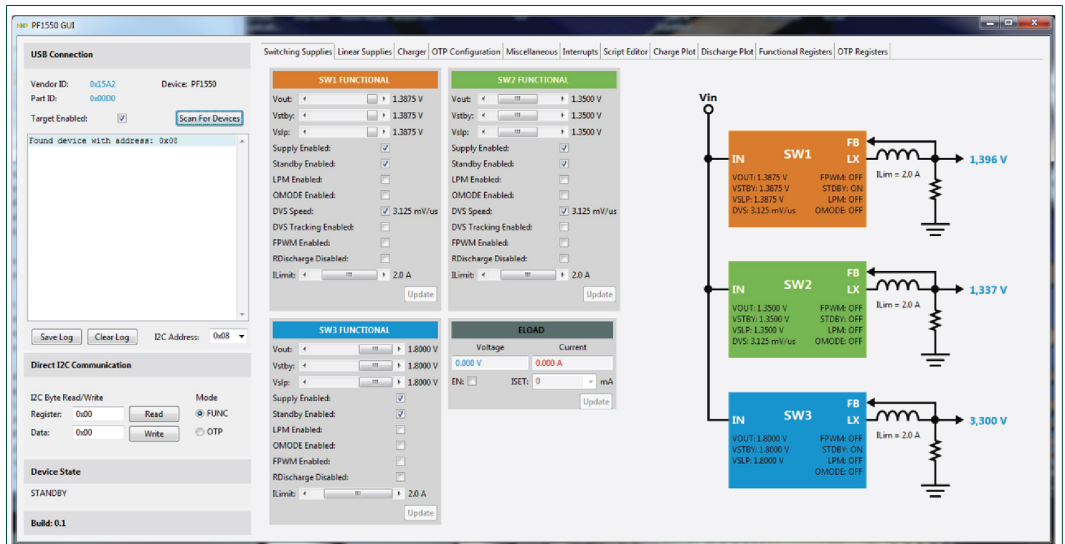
PF1550 GUI

USB Connection

Vendor ID: 0x15A2 Device: PF1550
Part ID: 0x00D0
Target Enabled: Scan For Devices

Found device with address: 0x08

Save Log Clear Log I2C Address: 0x08

Direct I2C Communication

I2C Byte Read/Write
Register: 0x00 Read
Data: 0x00 Write
Mode
FUNC
OTP

Device State

STANDBY

Build: 0.1

Switching Supplies | Linear Supplies | Charger | OTP Configuration | Miscellaneous | Interrupts | Script Editor | Charge Plot | Discharge Plot | Functional Registers | OTP Registers

SW1 FUNCTIONAL
Vout: 1.3875 V
Vstby: 1.3875 V
Vslp: 1.3875 V
Supply Enabled:
Standby Enabled:
LPM Enabled:
OMODE Enabled:
DVS Speed: 3.125 mV/us
DVS Tracking Enabled:
FPWM Enabled:
RDischarge Disabled:
ILimit: 2.0 A
Update

SW2 FUNCTIONAL
Vout: 1.3500 V
Vstby: 1.3500 V
Vslp: 1.3500 V
Supply Enabled:
Standby Enabled:
LPM Enabled:
OMODE Enabled:
DVS Speed: 3.125 mV/us
DVS Tracking Enabled:
FPWM Enabled:
RDischarge Disabled:
ILimit: 2.0 A
Update

SW3 FUNCTIONAL
Vout: 1.8000 V
Vstby: 1.8000 V
Vslp: 1.8000 V
Supply Enabled:
Standby Enabled:
LPM Enabled:
OMODE Enabled:
FPWM Enabled:
RDischarge Disabled:
ILimit: 2.0 A
Update

ELOAD
Voltage Current
0.000 V 0.000 A
EN: ISET: 0 mA
Update

Vin

IN SW1 FB LX
VOUT: 1.3875 V FPWM: OFF
VSTBY: 1.3875 V STDBY: ON
VSLP: 1.3875 V LPM: OFF
DVS: 3.125 mV/us OMODE: OFF
ILim = 2.0 A
1,396 V

IN SW2 FB LX
VOUT: 1.3500 V FPWM: OFF
VSTBY: 1.3500 V STDBY: OFF
VSLP: 1.3500 V LPM: OFF
DVS: 3.125 mV/us OMODE: OFF
ILim = 2.0 A
1,337 V

IN SW3 FB LX
VOUT: 1.8000 V FPWM: OFF
VSTBY: 1.8000 V STDBY: ON
VSLP: 1.8000 V LPM: OFF
OMODE: OFF
ILim = 2.0 A
3,300 V